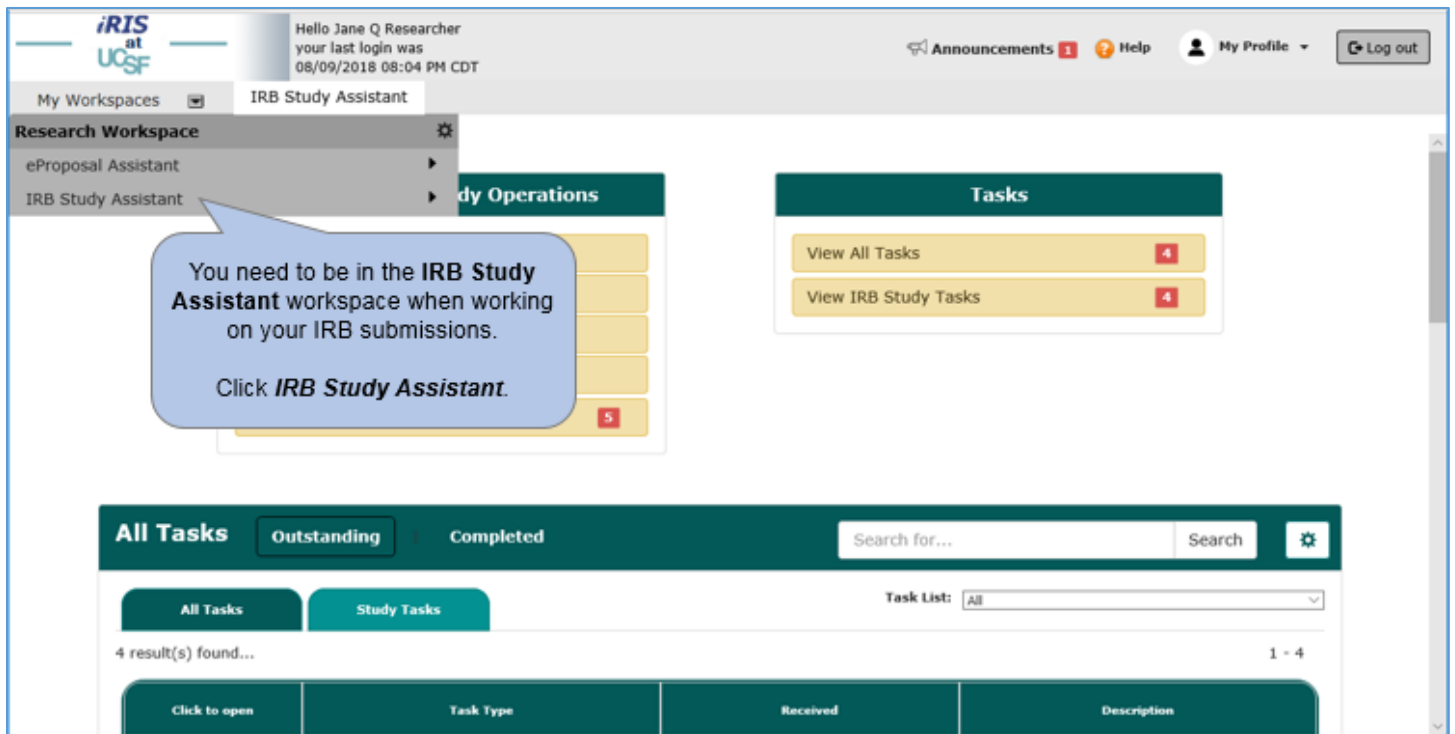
iRIS at UCSF

Hello Jane Q Researcher
your last login was
08/09/2018 08:04 PM CDT

Announcements 1 Help My Profile Log out

My Workspaces IRB Study Assistant

Research Workspace
eProposal Assistant
IRB Study Assistant

dy Operations

5

Tasks
View All Tasks 4
View IRB Study Tasks 4

You need to be in the **IRB Study Assistant** workspace when working on your IRB submissions.

Click ***IRB Study Assistant***.

All Tasks Outstanding Completed Search for... Search

All Tasks Study Tasks Task List: All

4 result(s) found... 1 - 4

| Click to open | Task Type | Received | Description |
|---|---|---|---|